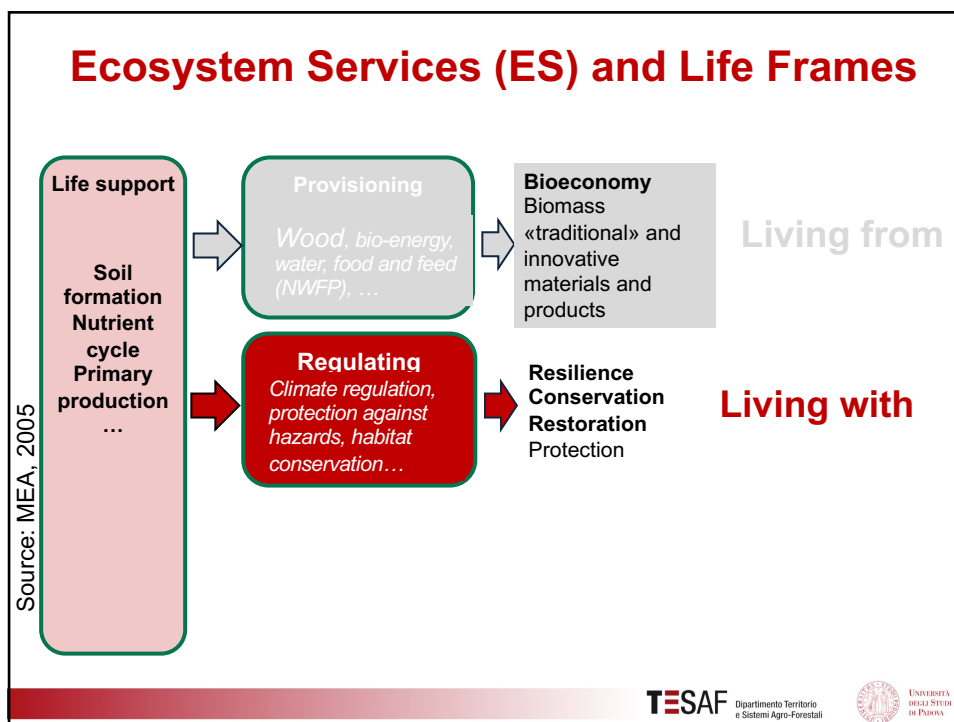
Ecosystem Services (ES) and Life Frames

Life support

Soil formation
Nutrient cycle
Primary production
…

Source: MEA, 2005

Provisioning

Wood, bio-energy, water, food and feed (NWFP), …

Bioeconomy
Biomass «traditional» and innovative materials and products

Living from

Regulating

Climate regulation, protection against hazards, habitat conservation…

Resilience
Conservation
Restoration
Protection

Living with

TESAF Dipartimento Territorio e Sistemi Agro-Forestali

Università degli Studi di Padova